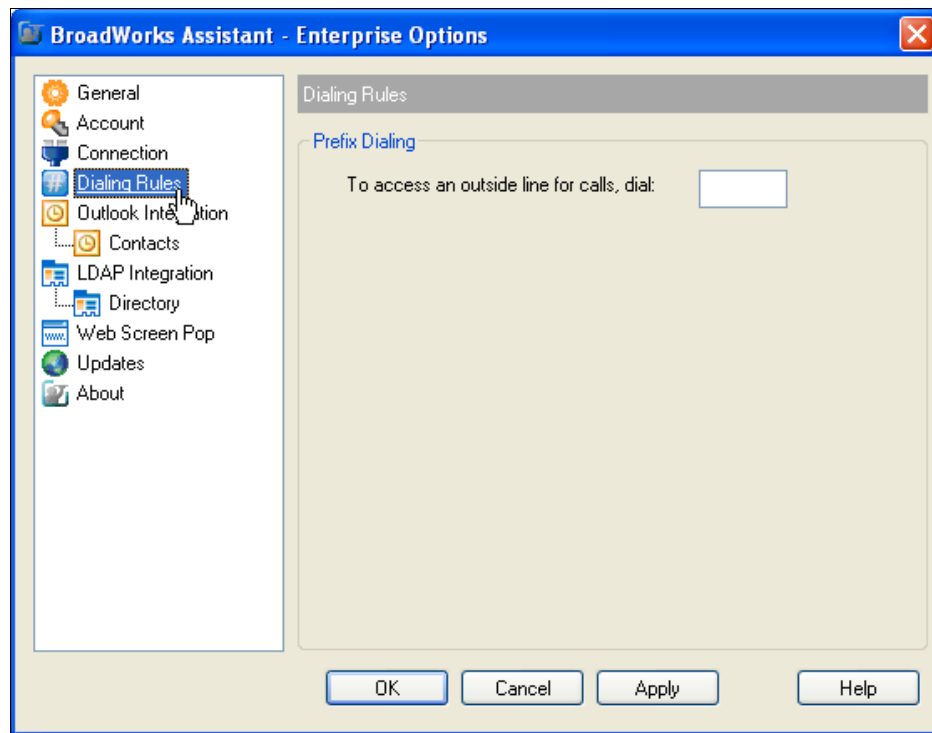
BroadWorks Assistant - Enterprise Options

General
Account
Connection
Dialing Rules
Outlook Inte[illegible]tion
Contacts
LDAP Integration
Directory
Web Screen Pop
Updates
About

Dialing Rules

Prefix Dialing

To access an outside line for calls, dial:

OK
Cancel
Apply
Help